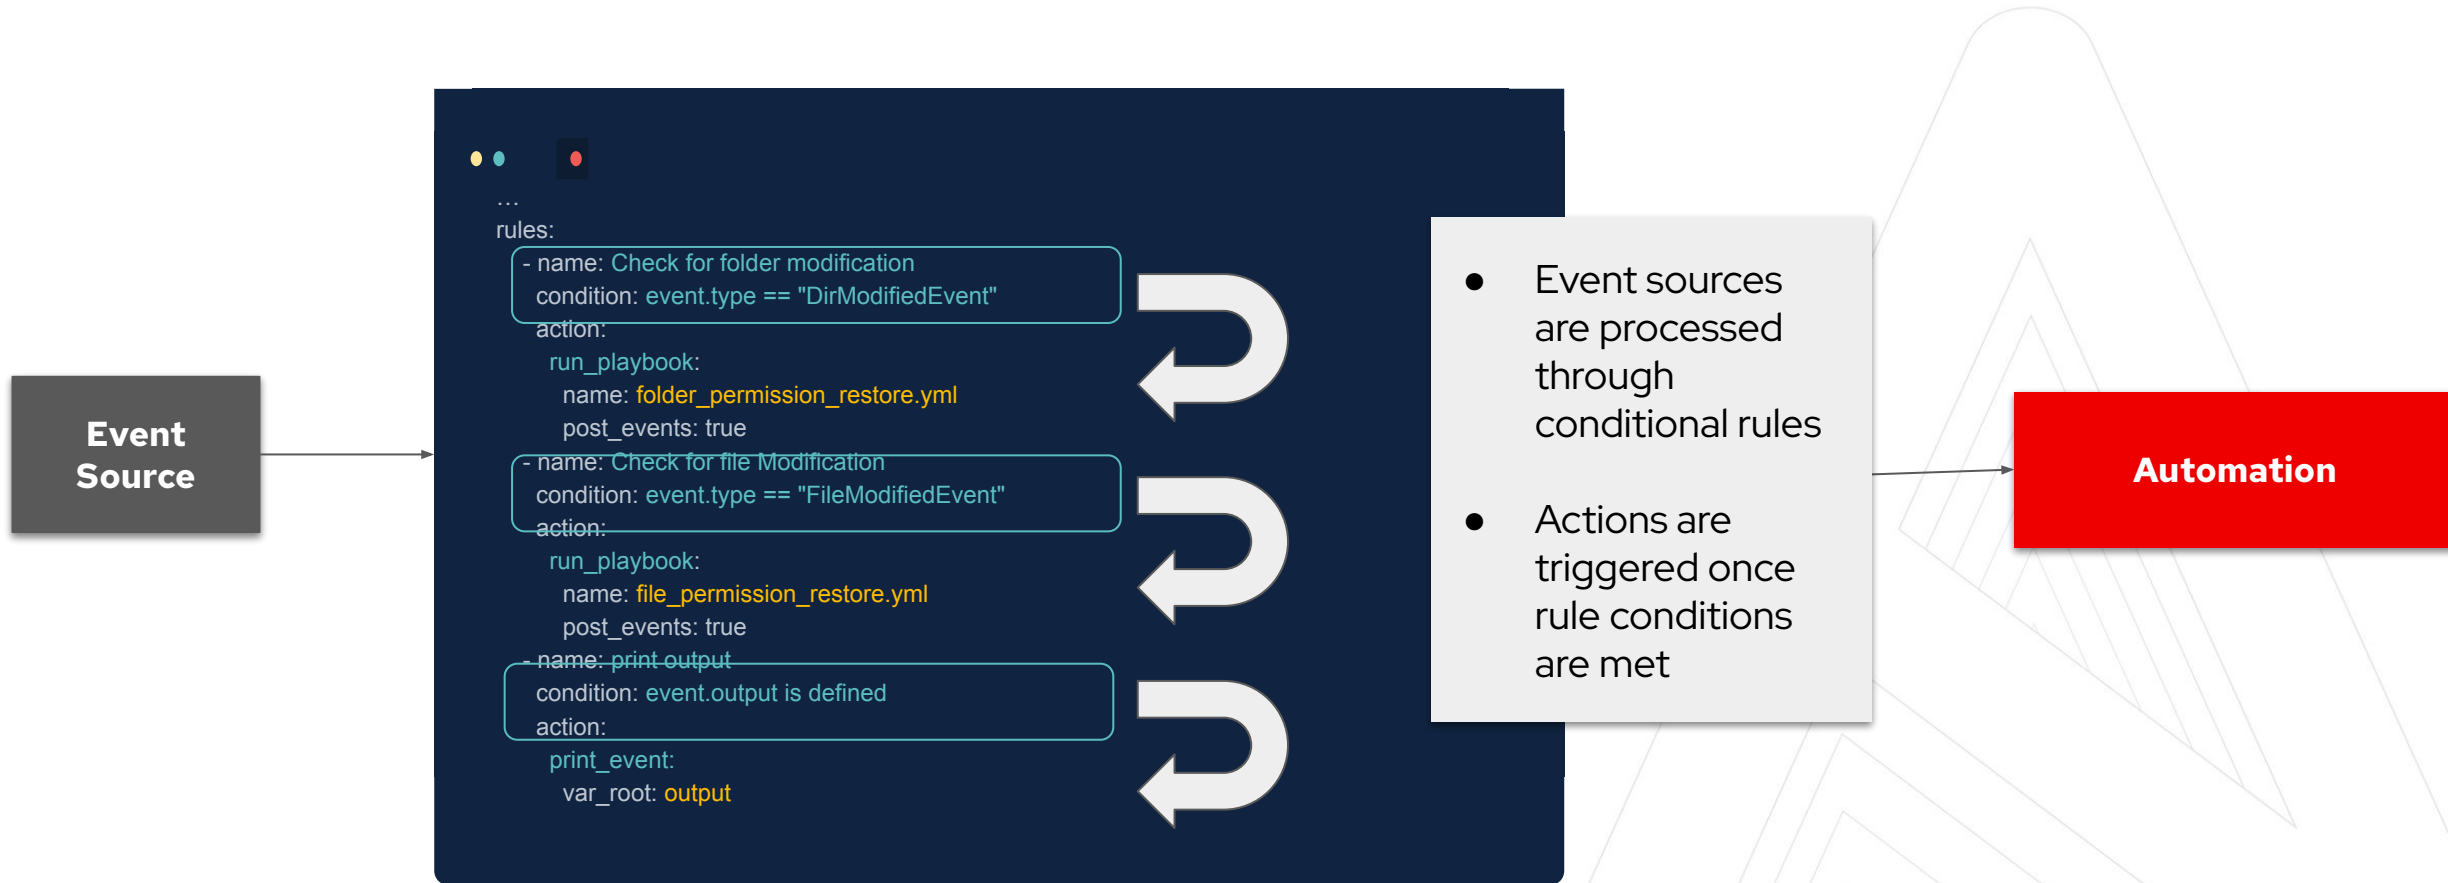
Event Source

...
rules:
- name: Check for folder modification
condition: event.type == "DirModifiedEvent"
action:
run_playbook:
name: folder_permission_restore.yml
post_events: true
- name: Check for file Modification
condition: event.type == "FileModifiedEvent"
action:
run_playbook:
name: file_permission_restore.yml
post_events: true
- name: print output
condition: event.output is defined
action:
print_event:
var_root: output

- Event sources are processed through conditional rules
- Actions are triggered once rule conditions are met

Automation